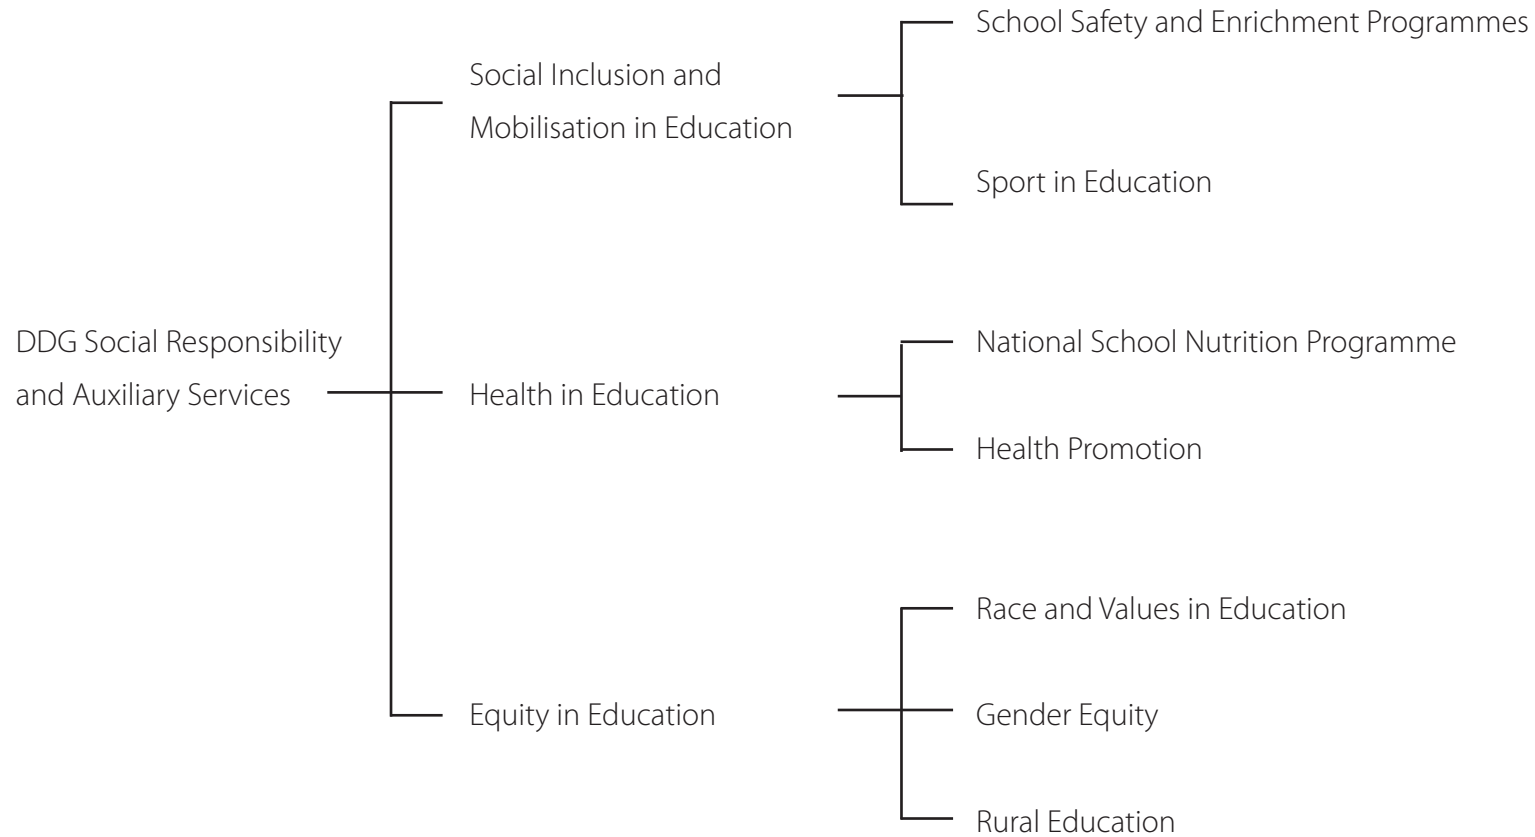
DDG Social Responsibility and Auxiliary Services

Social Inclusion and Mobilisation in Education

School Safety and Enrichment Programmes

Sport in Education

Health in Education

National School Nutrition Programme

Health Promotion

Equity in Education

Race and Values in Education

Gender Equity

Rural Education